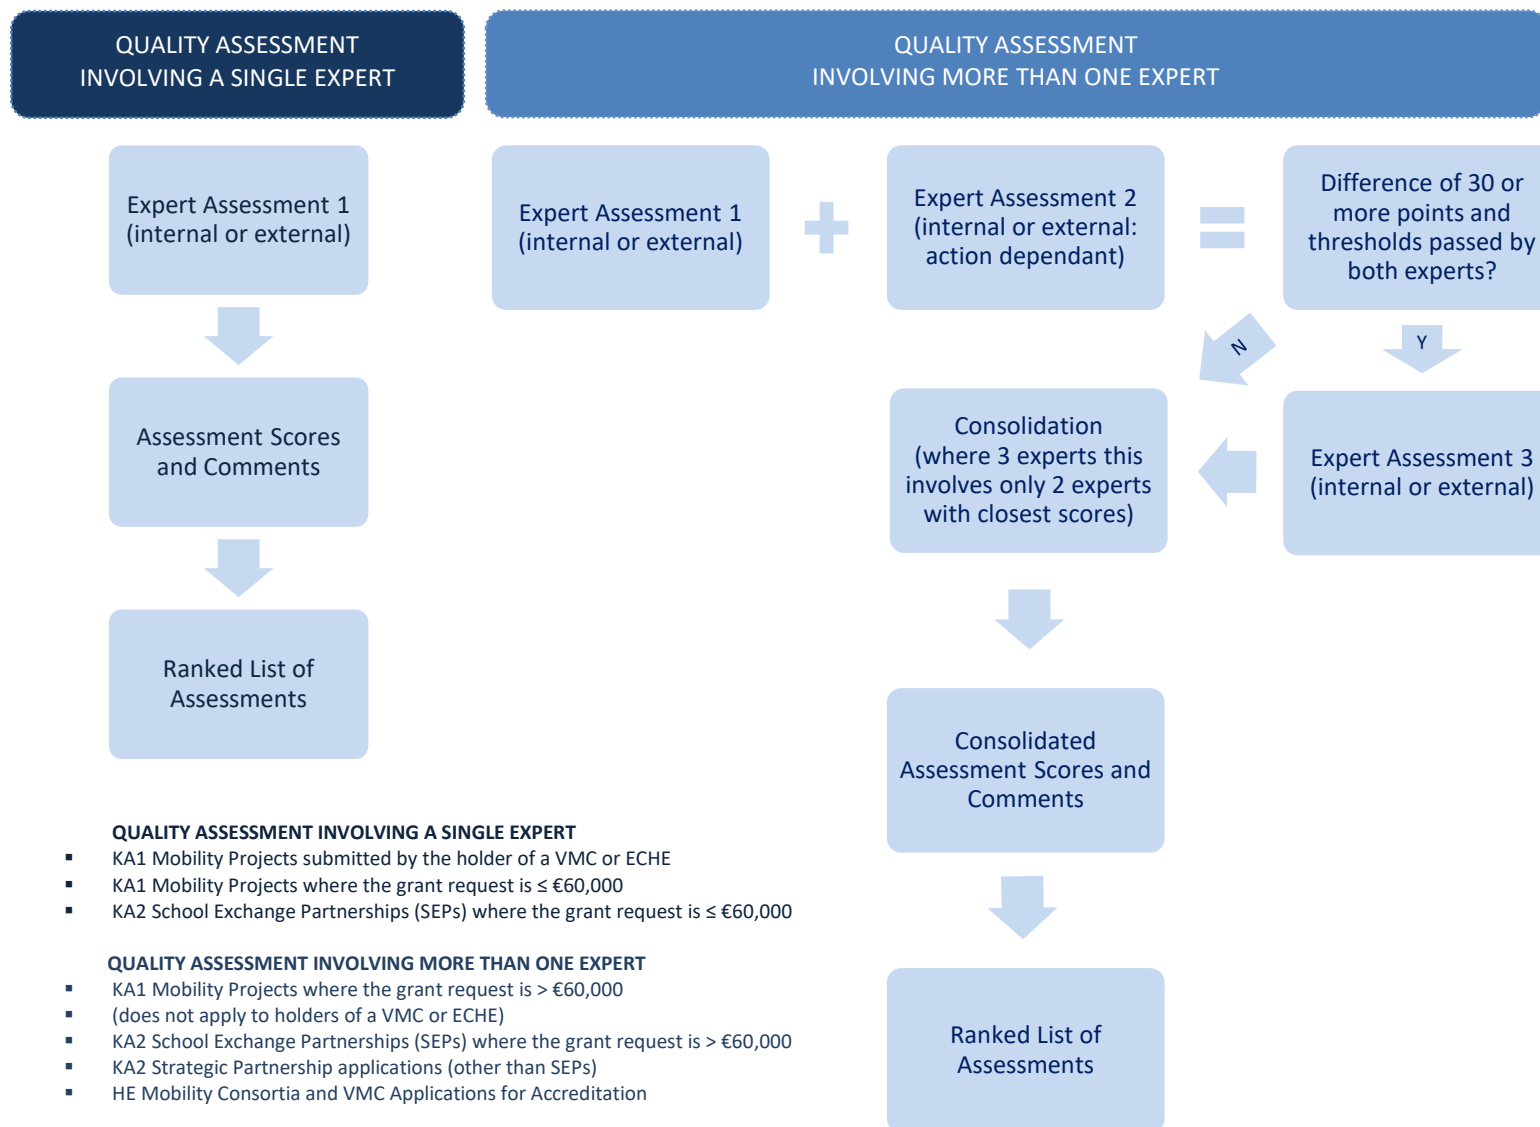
QUALITY ASSESSMENT INVOLVING A SINGLE EXPERT

QUALITY ASSESSMENT INVOLVING MORE THAN ONE EXPERT

Expert Assessment 1 (internal or external)

Assessment Scores and Comments

Ranked List of Assessments

Expert Assessment 1 (internal or external)

+

Expert Assessment 2 (internal or external: action dependant)

=

Difference of 30 or more points and thresholds passed by both experts?

N

Y

Consolidation (where 3 experts this involves only 2 experts with closest scores)

Expert Assessment 3 (internal or external)

Consolidated Assessment Scores and Comments

Ranked List of Assessments

QUALITY ASSESSMENT INVOLVING A SINGLE EXPERT
- KA1 Mobility Projects submitted by the holder of a VMC or ECHE
- KA1 Mobility Projects where the grant request is ≤ €60,000
- KA2 School Exchange Partnerships (SEPs) where the grant request is ≤ €60,000

QUALITY ASSESSMENT INVOLVING MORE THAN ONE EXPERT
- KA1 Mobility Projects where the grant request is > €60,000
- (does not apply to holders of a VMC or ECHE)
- KA2 School Exchange Partnerships (SEPs) where the grant request is > €60,000
- KA2 Strategic Partnership applications (other than SEPs)
- HE Mobility Consortia and VMC Applications for Accreditation